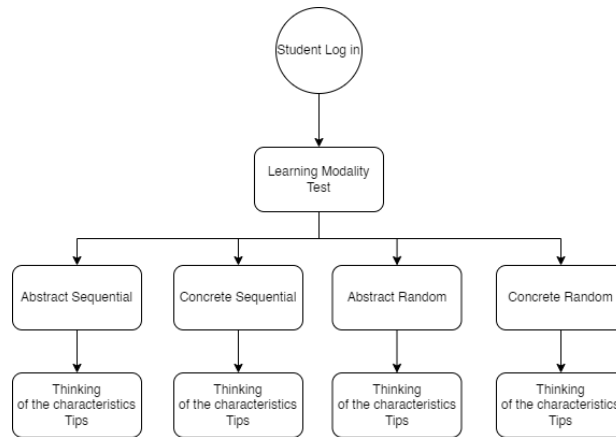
Student Log in

Learning Modality Test

Abstract Sequential

Concrete Sequential

Abstract Random

Concrete Random

Thinking of the characteristics Tips

Thinking of the characteristics Tips

Thinking of the characteristics Tips

Thinking of the characteristics Tips